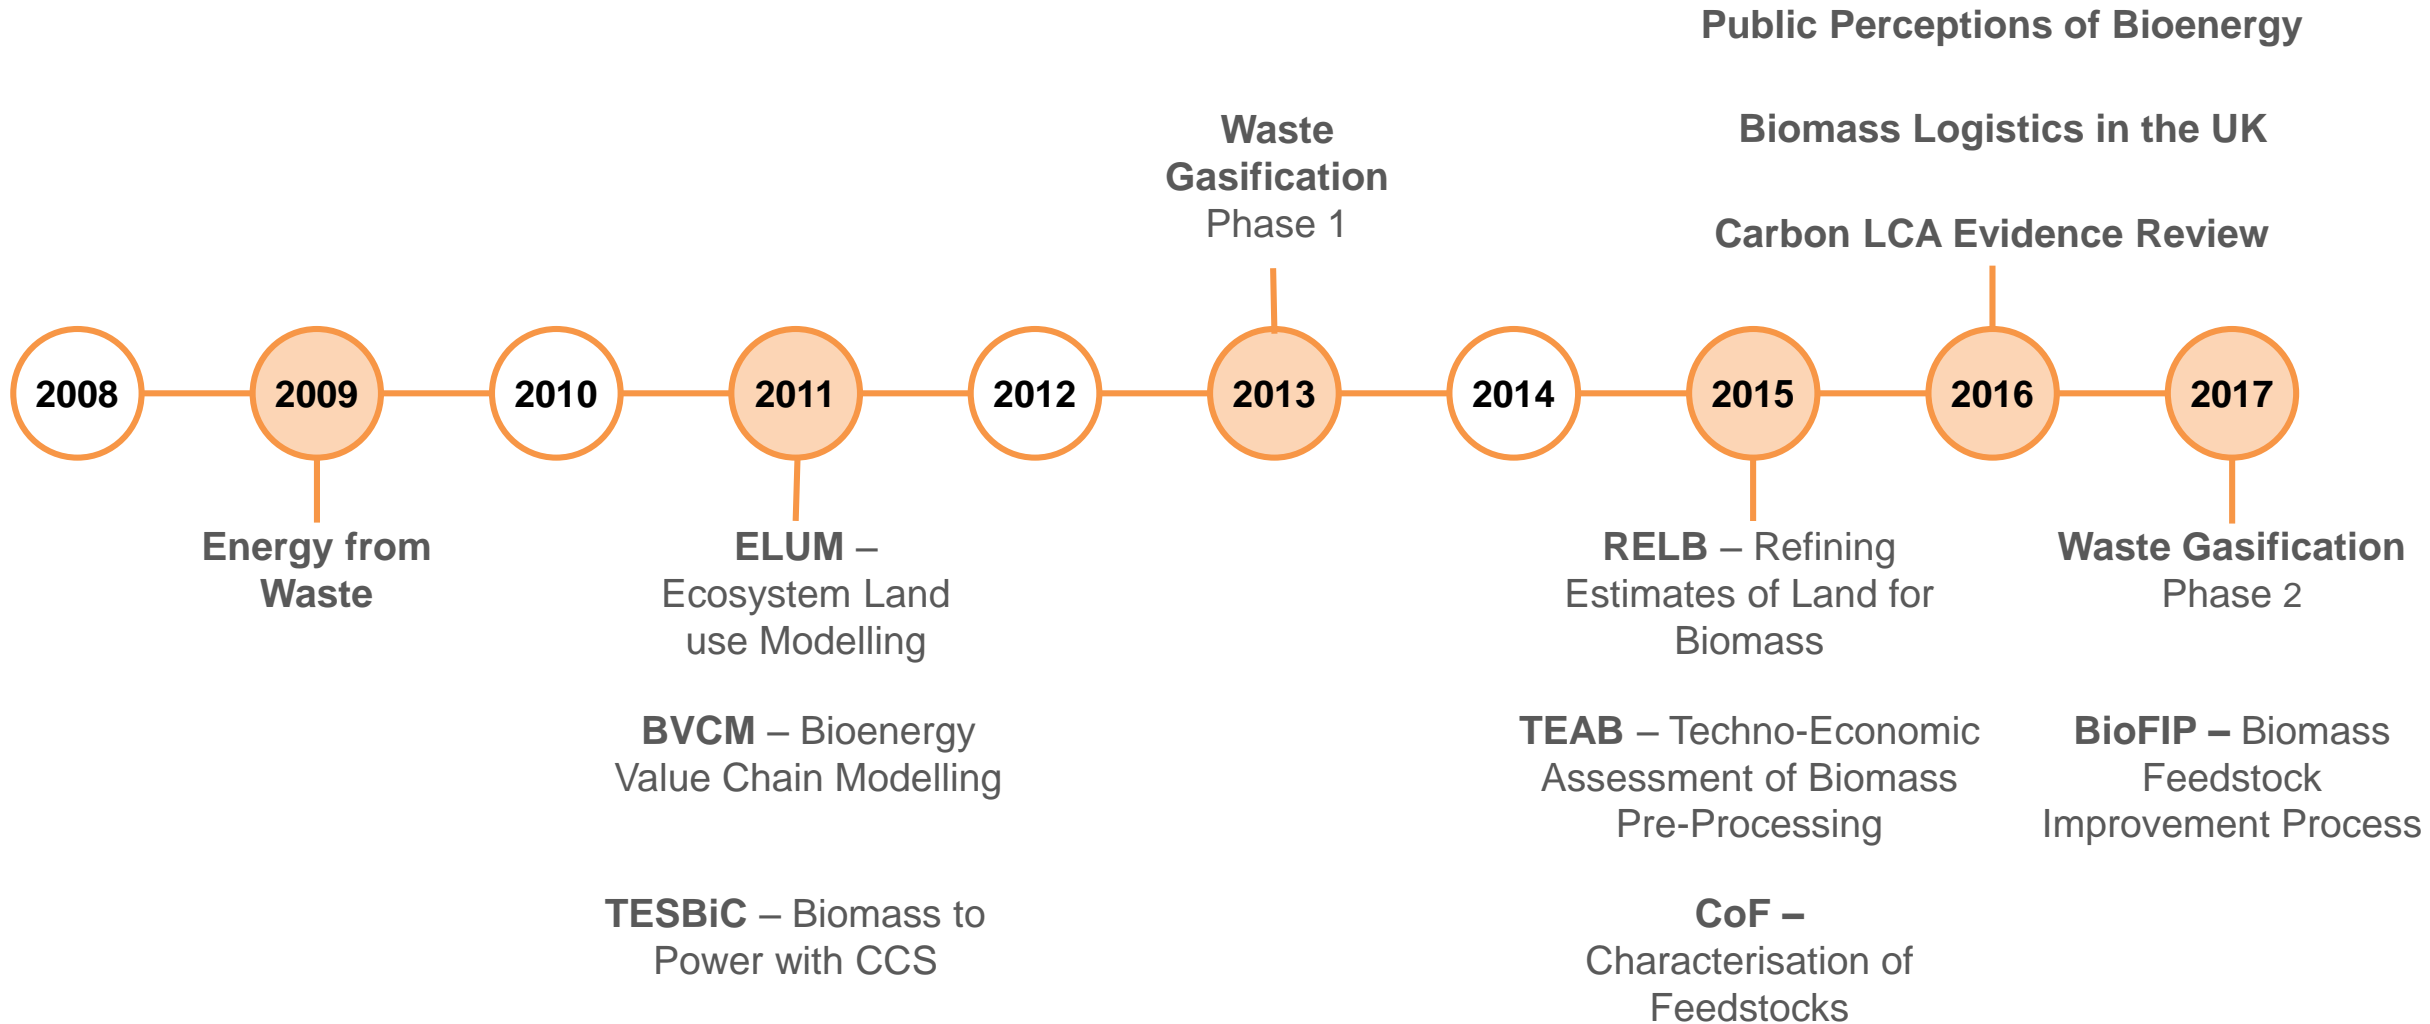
Public Perceptions of Bioenergy

Biomass Logistics in the UK

Carbon LCA Evidence Review

Waste Gasification Phase 1

2008 2009 2010 2011 2012 2013 2014 2015 2016 2017

Energy from Waste

ELUM – Ecosystem Land use Modelling

BVCM – Bioenergy Value Chain Modelling

TESBiC – Biomass to Power with CCS

RELB – Refining Estimates of Land for Biomass

TEAB – Techno-Economic Assessment of Biomass Pre-Processing

CoF – Characterisation of Feedstocks

Waste Gasification Phase 2

BioFIP – Biomass Feedstock Improvement Process